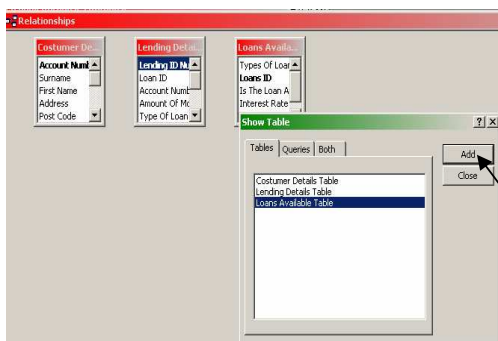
Relationships

Costumer De...
Account Numl
Surname
First Name
Address
Post Code

Lending Detail...
Lending ID Nu
Loan ID
Account Numb
Amount Of Mc
Type Of Loan

Loans Availa...
Types Of Loar
Loans ID
Is The Loan A
Interest Rate

Show Table
?
X
Tables
Queries
Both
Add
Close
Costumer Details Table
Lending Details Table
Loans Available Table